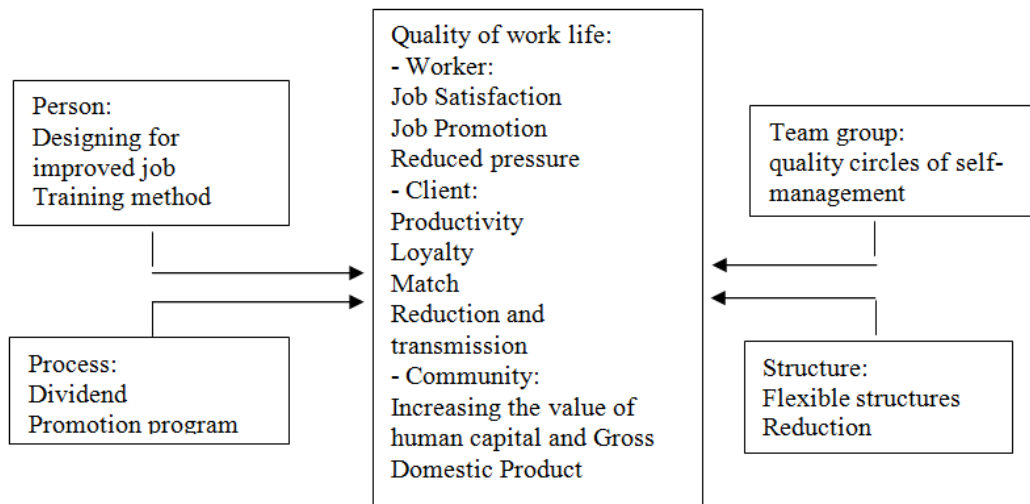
Person:
Designing for improved job
Training method

Process:
Dividend
Promotion program

Quality of work life:
- Worker:
Job Satisfaction
Job Promotion
Reduced pressure
- Client:
Productivity
Loyalty
Match
Reduction and transmission
- Community:
Increasing the value of human capital and Gross Domestic Product

Team group:
quality circles of self-management

Structure:
Flexible structures
Reduction